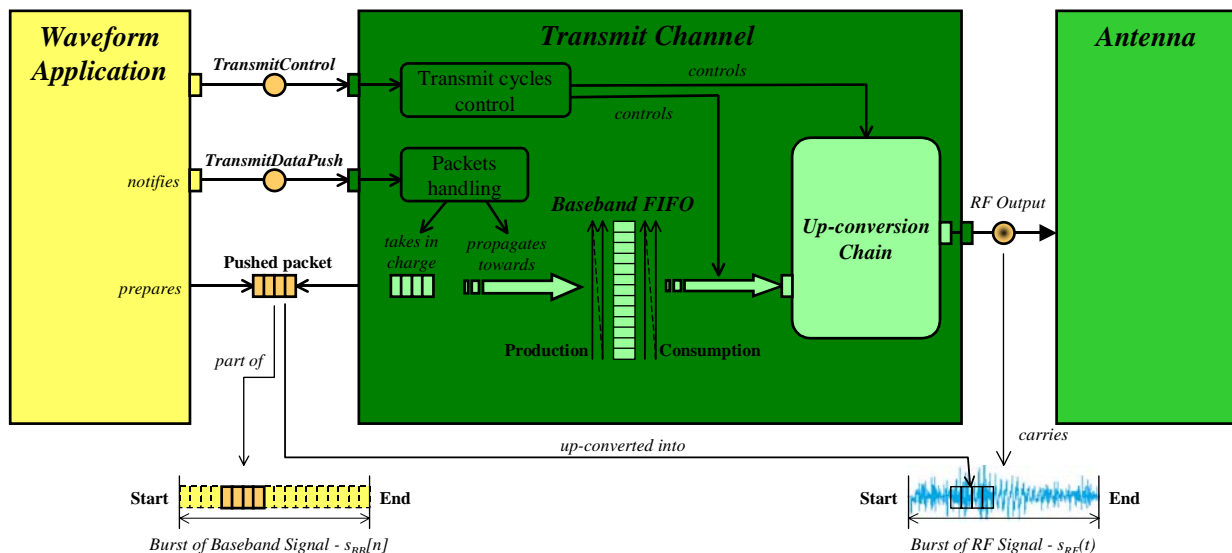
Waveform Application

notifies

prepares

TransmitControl

TransmitDataPush

Pushed packet

part of

Transmit Channel

Transmit cycles control

controls

controls

Packets handling

takes in charge

propagates towards

Baseband FIFO

Production

Consumption

Up-conversion Chain

RF Output

Antenna

up-converted into

carries

Start

End

Burst of Baseband Signal - $s_{BB}[n]$

Start

End

Burst of RF Signal - $s_{RF}(t)$